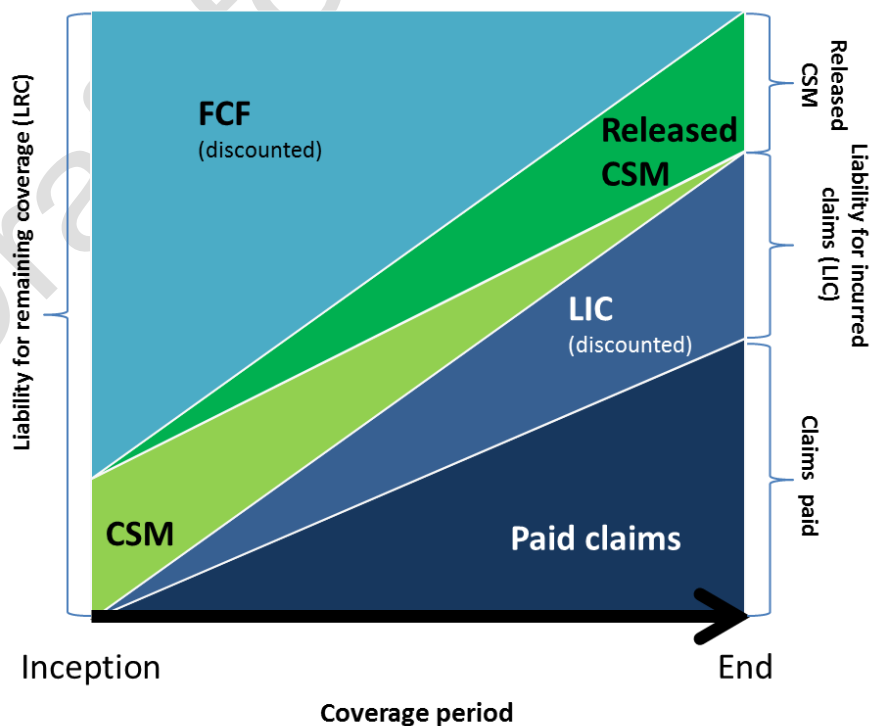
Liability for remaining coverage (LRC)

FCF
(discounted)

Released CSM

CSM

LIC
(discounted)

Paid claims

Released CSM

Liability for incurred claims (LIC)

Claims paid

Inception

End

Coverage period